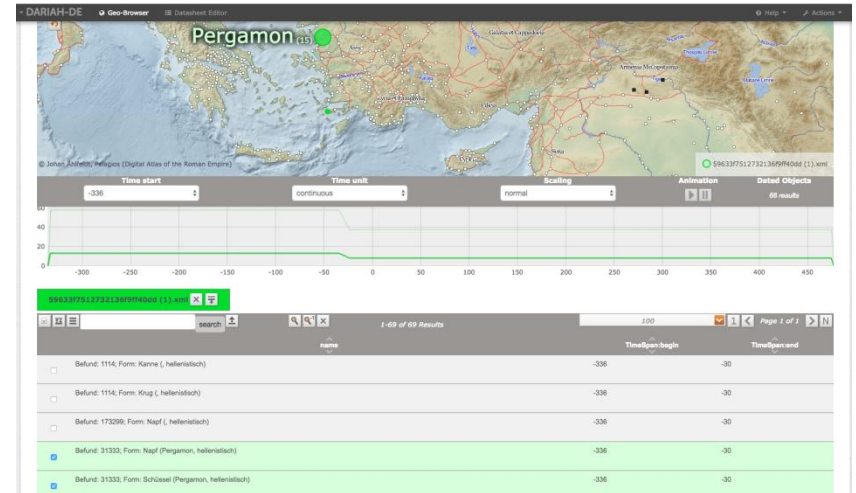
DARIAH-DE Geo-Browser Datasheet Editor

Help Actions

Pergamon (15)

Armenia Mesopotamia

© Johan Åhlfeldt, Pelagios (Digital Atlas of the Roman Empire)

59633f7512732136f9ff40dd (1).xml

| Time start | Time unit | Scaling | Animation | Dated Objects |
|---|---|---|---|---|
| -336 | continuous | normal | | 66 results |

60
40
20
0

-300 -250 -200 -150 -100 -50 0 50 100 150 200 250 300 350 400 450

59633f7512732136f9ff40dd (1).xml

search

1-69 of 69 Results

100

Page 1 of 1

| | name | TimeSpan:begin | TimeSpan:end |
|---|---|---|---|
| | Befund: 1114; Form: Kanne (, hellenistisch) | -336 | -30 |
| | Befund: 1114; Form: Krug (, hellenistisch) | -336 | -30 |
| | Befund: 173299; Form: Napf (, hellenistisch) | -336 | -30 |
| | Befund: 31333; Form: Napf (Pergamon, hellenistisch) | -336 | -30 |
| | Befund: 31333; Form: Schüssel (Pergamon, hellenistisch) | -336 | -30 |